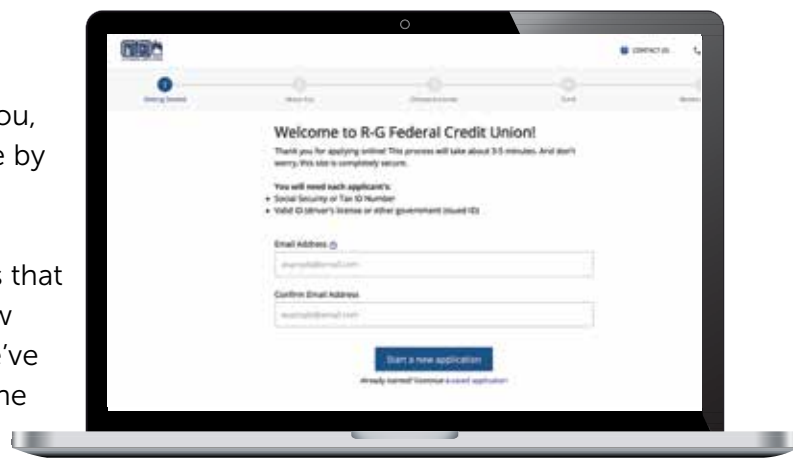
ou,
e by

s that
v
've
ne

CONTACT US

Getting Started

About You

Choose Accounts

Fund

Review

Welcome to R-G Federal Credit Union!

Thank you for applying online! This process will take about 3-5 minutes. And don't worry, this site is completely secure.

You will need each applicant's:

- Social Security or Tax ID Number
- Valid ID (driver's license or other government issued ID)

Email Address

example@email.com

Confirm Email Address

example@email.com

Start a new application

Already started? Continue a saved application